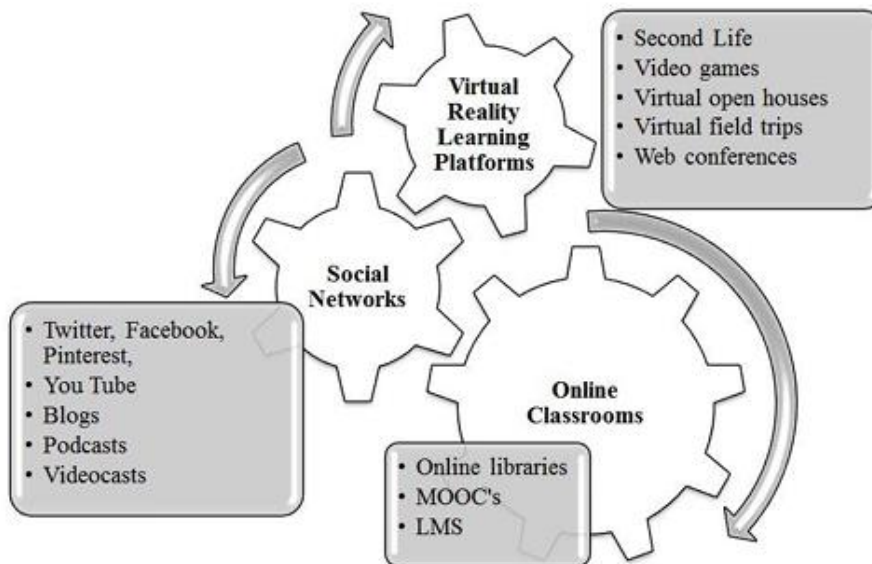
Virtual Reality Learning Platforms

• Second Life
• Video games
• Virtual open houses
• Virtual field trips
• Web conferences

Social Networks

• Twitter, Facebook, Pinterest,
• You Tube
• Blogs
• Podcasts
• Videocasts

Online Classrooms

• Online libraries
• MOOC's
• LMS